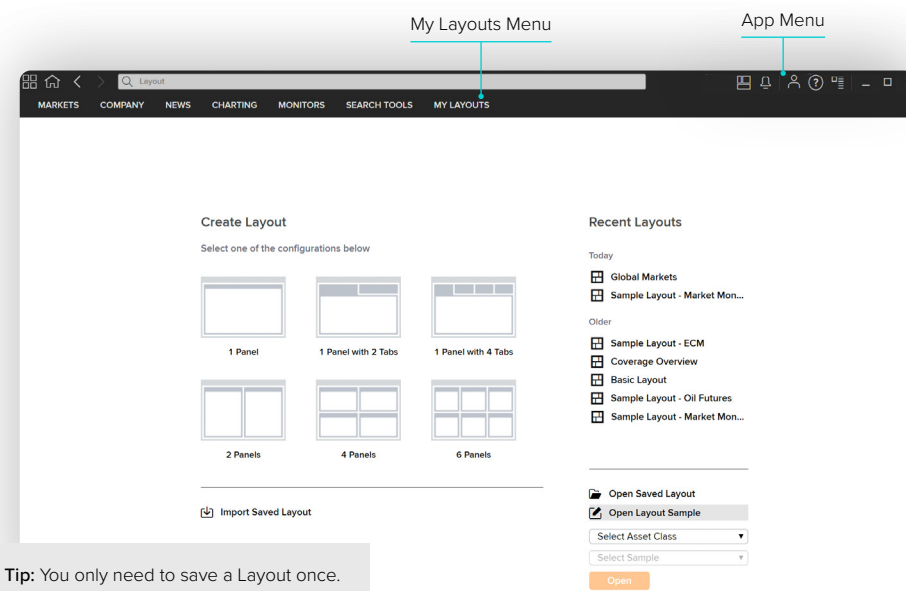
My Layouts Menu

App Menu

Layout

MARKETS COMPANY NEWS CHARTING MONITORS SEARCH TOOLS MY LAYOUTS

Create Layout

Select one of the configurations below

1 Panel

1 Panel with 2 Tabs

1 Panel with 4 Tabs

2 Panels

4 Panels

6 Panels

Import Saved Layout

Recent Layouts

Today

Global Markets

Sample Layout - Market Mon...

Older

Sample Layout - ECM

Coverage Overview

Basic Layout

Sample Layout - Oil Futures

Sample Layout - Market Mon...

Open Saved Layout

Open Layout Sample

Select Asset Class

Select Sample

Open

Tip: You only need to save a Layout once.